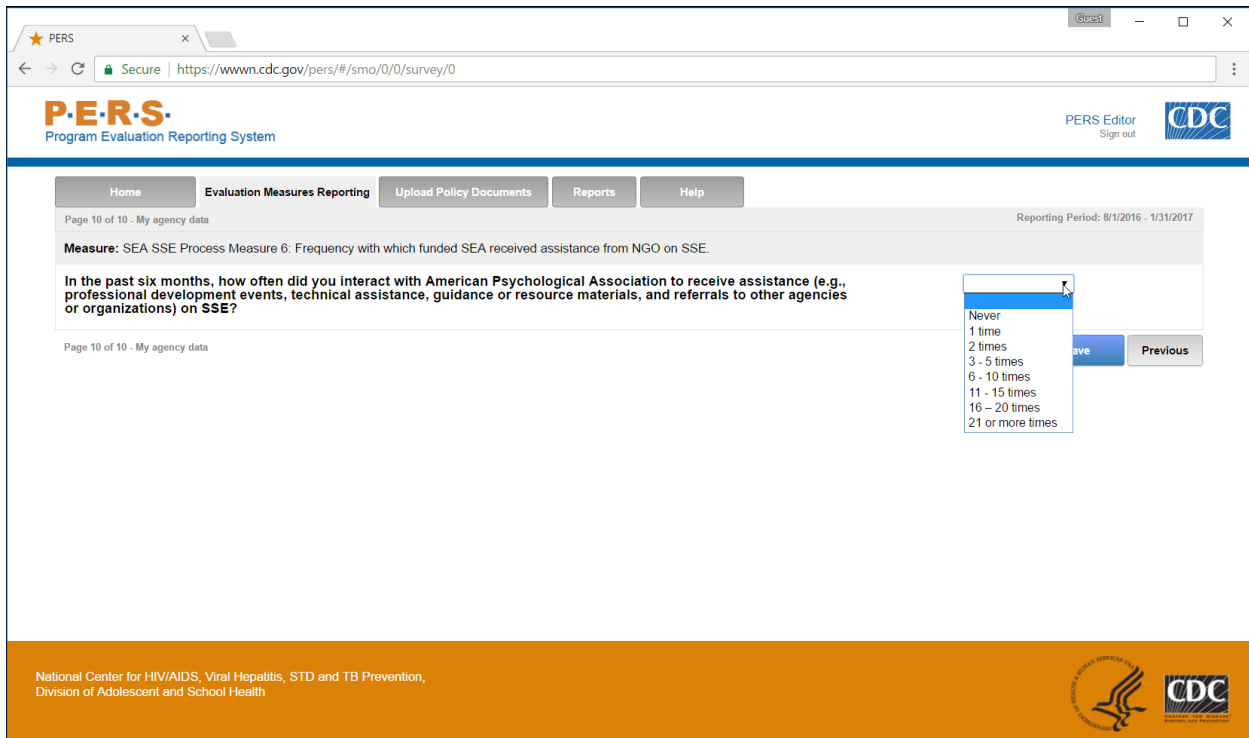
Guest

PERS ×

Secure | https://wwwn.cdc.gov/pers/#/smo/0/0/survey/0

P·E·R·S·
Program Evaluation Reporting System

PERS Editor
Sign out

CDC

Home | Evaluation Measures Reporting | Upload Policy Documents | Reports | Help

Page 10 of 10 - My agency data

Reporting Period: 8/1/2016 - 1/31/2017

**Measure:** SEA SSE Process Measure 6: Frequency with which funded SEA received assistance from NGO on SSE.

**In the past six months, how often did you interact with American Psychological Association to receive assistance (e.g., professional development events, technical assistance, guidance or resource materials, and referrals to other agencies or organizations) on SSE?**

Never
1 time
2 times
3 - 5 times
6 - 10 times
11 - 15 times
16 – 20 times
21 or more times

Page 10 of 10 - My agency data

ave

Previous

National Center for HIV/AIDS, Viral Hepatitis, STD and TB Prevention,
Division of Adolescent and School Health

CDC